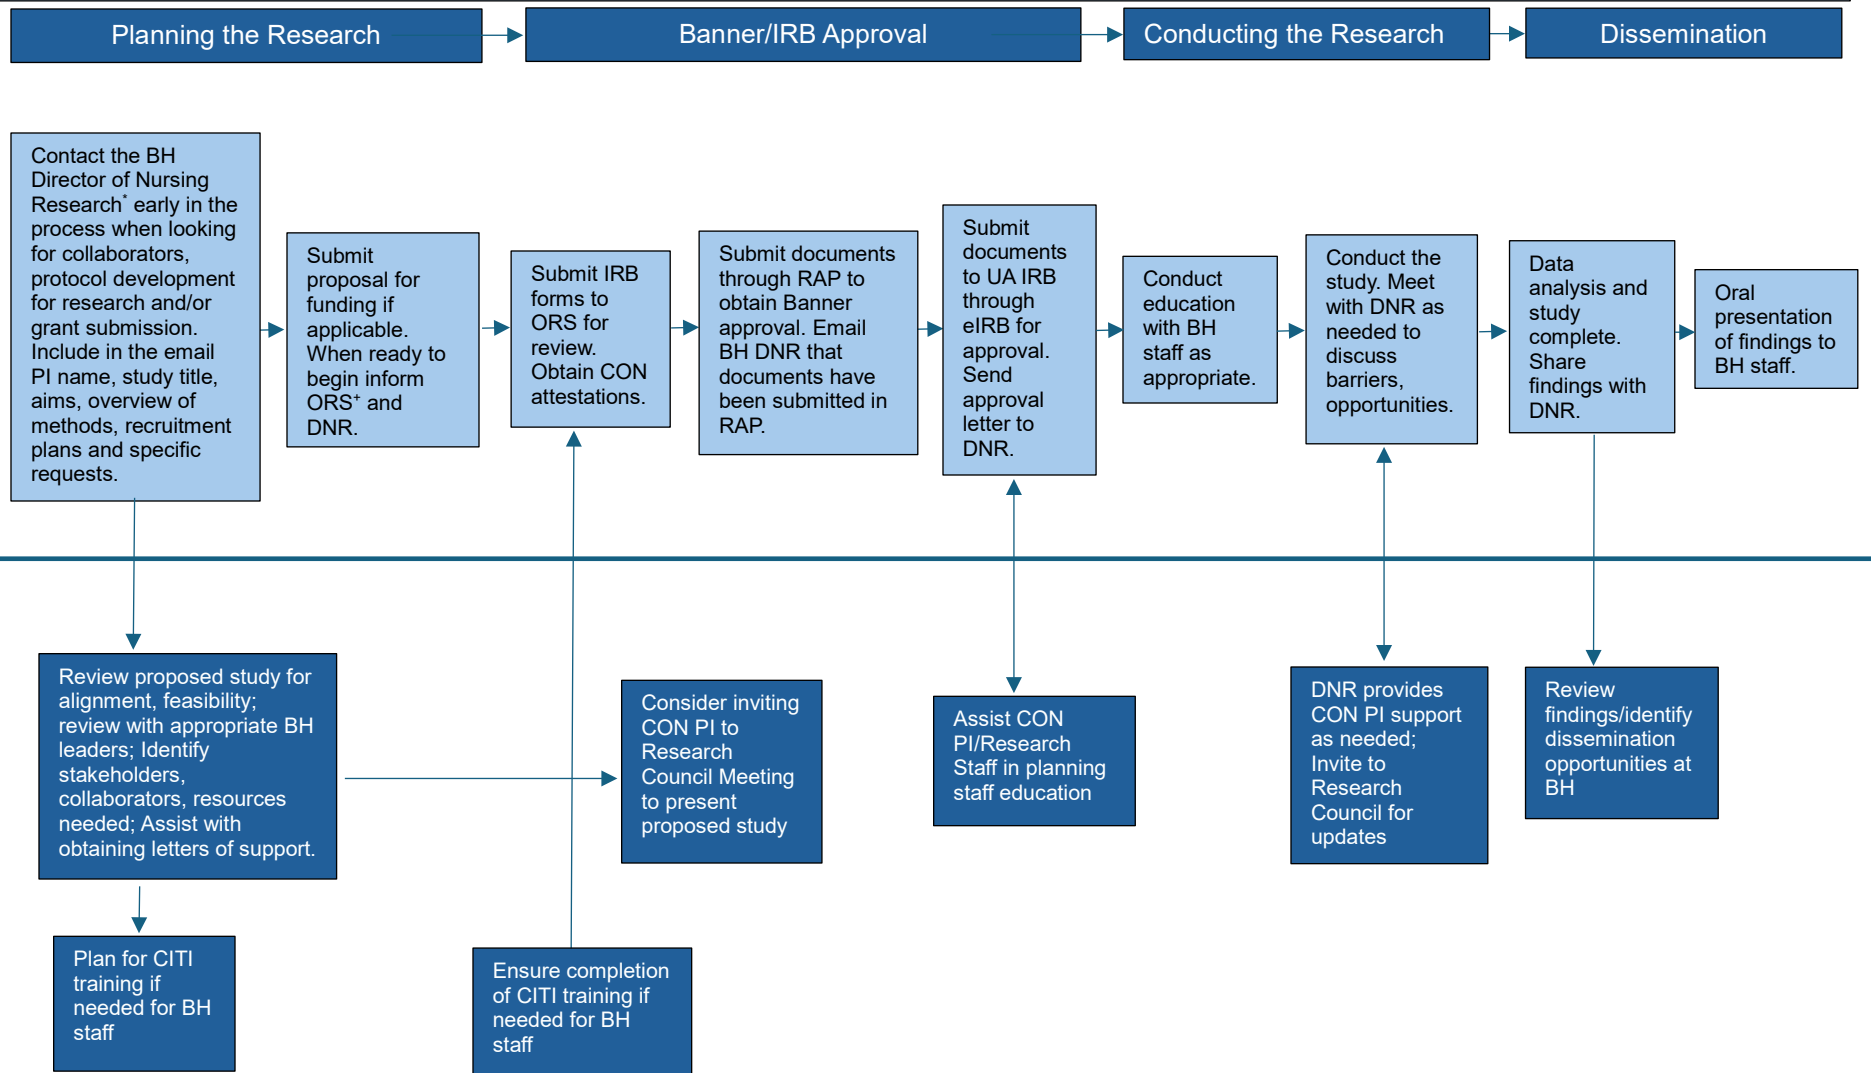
Planning the Research

Banner/IRB Approval

Conducting the Research

Dissemination

Contact the BH Director of Nursing Research* early in the process when looking for collaborators, protocol development for research and/or grant submission. Include in the email PI name, study title, aims, overview of methods, recruitment plans and specific requests.

Submit proposal for funding if applicable. When ready to begin inform ORS+ and DNR.

Submit IRB forms to ORS for review. Obtain CON attestations.

Submit documents through RAP to obtain Banner approval. Email BH DNR that documents have been submitted in RAP.

Submit documents to UA IRB through eIRB for approval. Send approval letter to DNR.

Conduct education with BH staff as appropriate.

Conduct the study. Meet with DNR as needed to discuss barriers, opportunities.

Data analysis and study complete. Share findings with DNR.

Oral presentation of findings to BH staff.

Review proposed study for alignment, feasibility; review with appropriate BH leaders; Identify stakeholders, collaborators, resources needed; Assist with obtaining letters of support.

Consider inviting CON PI to Research Council Meeting to present proposed study

Assist CON PI/Research Staff in planning staff education

DNR provides CON PI support as needed; Invite to Research Council for updates

Review findings/identify dissemination opportunities at BH

Plan for CITI training if needed for BH staff

Ensure completion of CITI training if needed for BH staff